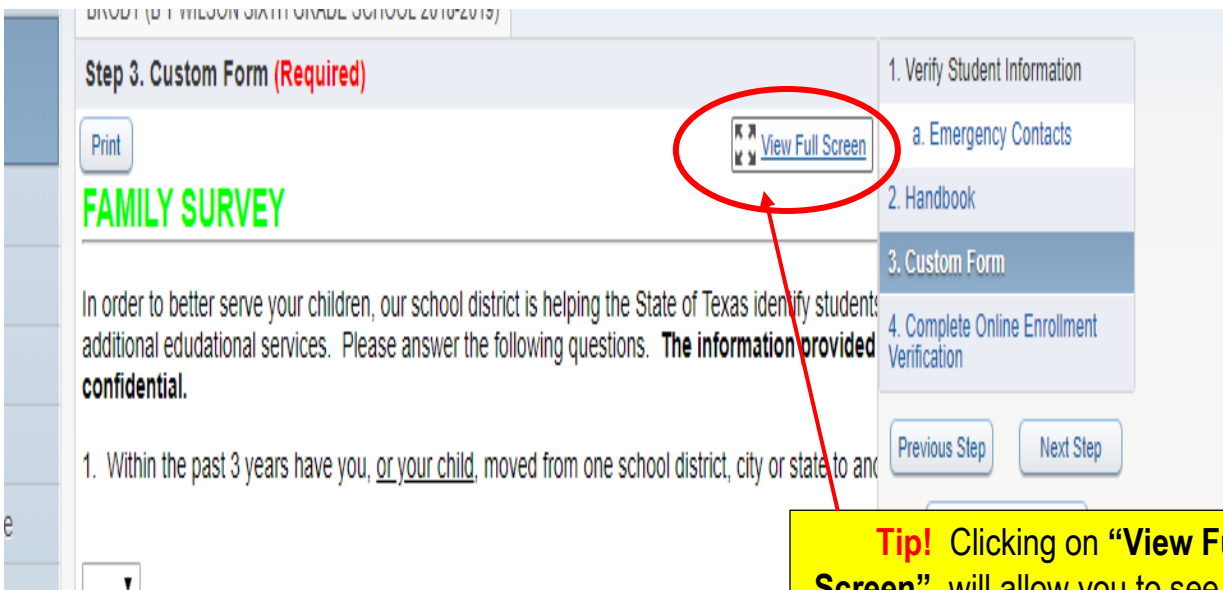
BRODY (B F WILSON SIXTH GRADE SCHOOL 2018-2019)

Step 3. Custom Form (Required)

Print

View Full Screen

FAMILY SURVEY

In order to better serve your children, our school district is helping the State of Texas identify students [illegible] additional edudational services. Please answer the following questions. The information provided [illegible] confidential.

1. Within the past 3 years have you, or your child, moved from one school district, city or state to an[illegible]

1. Verify Student Information

a. Emergency Contacts

2. Handbook

3. Custom Form

4. Complete Online Enrollment Verification

Previous Step

Next Step

e

Tip! Clicking on "View Fu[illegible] Screen" will allow you to see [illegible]